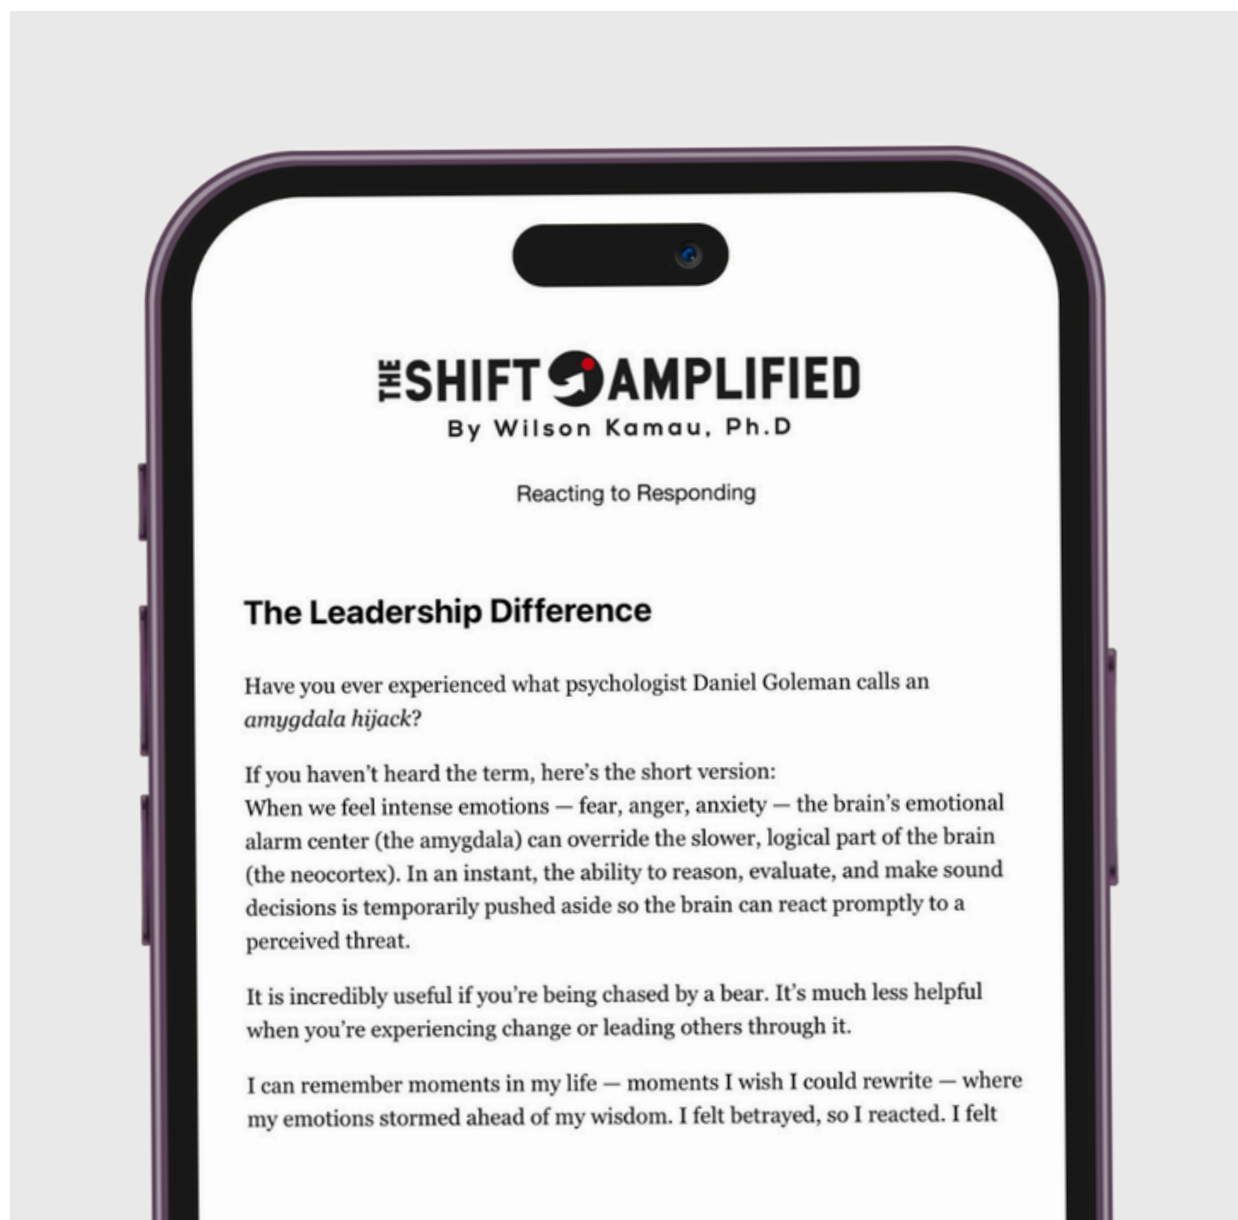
THE SHIFT AMPLIFIED
By Wilson Kamau, Ph.D

Reacting to Responding

The Leadership Difference

Have you ever experienced what psychologist Daniel Goleman calls an *amygdala hijack*?

If you haven't heard the term, here's the short version:
When we feel intense emotions — fear, anger, anxiety — the brain's emotional alarm center (the amygdala) can override the slower, logical part of the brain (the neocortex). In an instant, the ability to reason, evaluate, and make sound decisions is temporarily pushed aside so the brain can react promptly to a perceived threat.

It is incredibly useful if you're being chased by a bear. It's much less helpful when you're experiencing change or leading others through it.

I can remember moments in my life — moments I wish I could rewrite — where my emotions stormed ahead of my wisdom. I felt betrayed, so I reacted. I felt